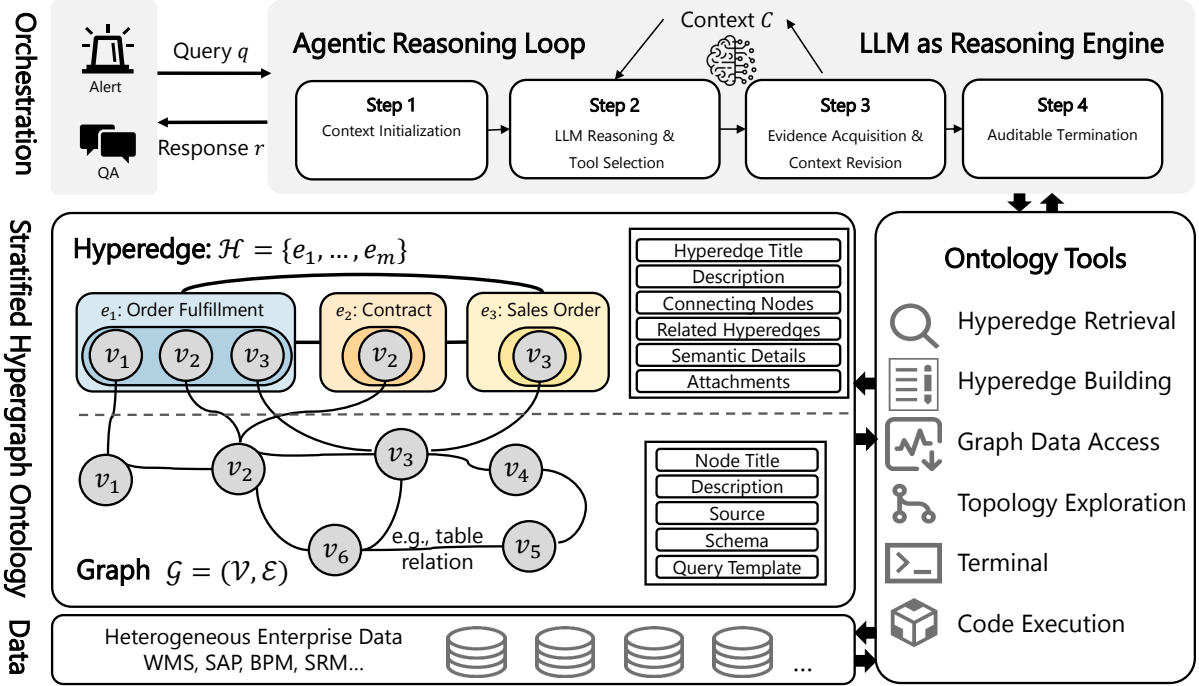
Orchestration

Alert

Query $q$

QA

Response $r$

Agentic Reasoning Loop

Context $C$

LLM as Reasoning Engine

Step 1
Context Initialization

Step 2
LLM Reasoning & Tool Selection

Step 3
Evidence Acquisition & Context Revision

Step 4
Auditable Termination

Stratified Hypergraph Ontology

Hyperedge: $\mathcal{H} = \{e_1, \ldots, e_m\}$

$e_1$: Order Fulfillment

$v_1$ $v_2$ $v_3$

$e_2$: Contract

$v_2$

$e_3$: Sales Order

$v_3$

Hyperedge Title
Description
Connecting Nodes
Related Hyperedges
Semantic Details
Attachments

$v_1$ $v_2$ $v_3$ $v_4$ $v_5$ $v_6$

e.g., table relation

Node Title
Description
Source
Schema
Query Template

Graph $\mathcal{G} = (\mathcal{V}, \mathcal{E})$

Ontology Tools

Hyperedge Retrieval
Hyperedge Building
Graph Data Access
Topology Exploration
Terminal
Code Execution

Data

Heterogeneous Enterprise Data
WMS, SAP, BPM, SRM...

...